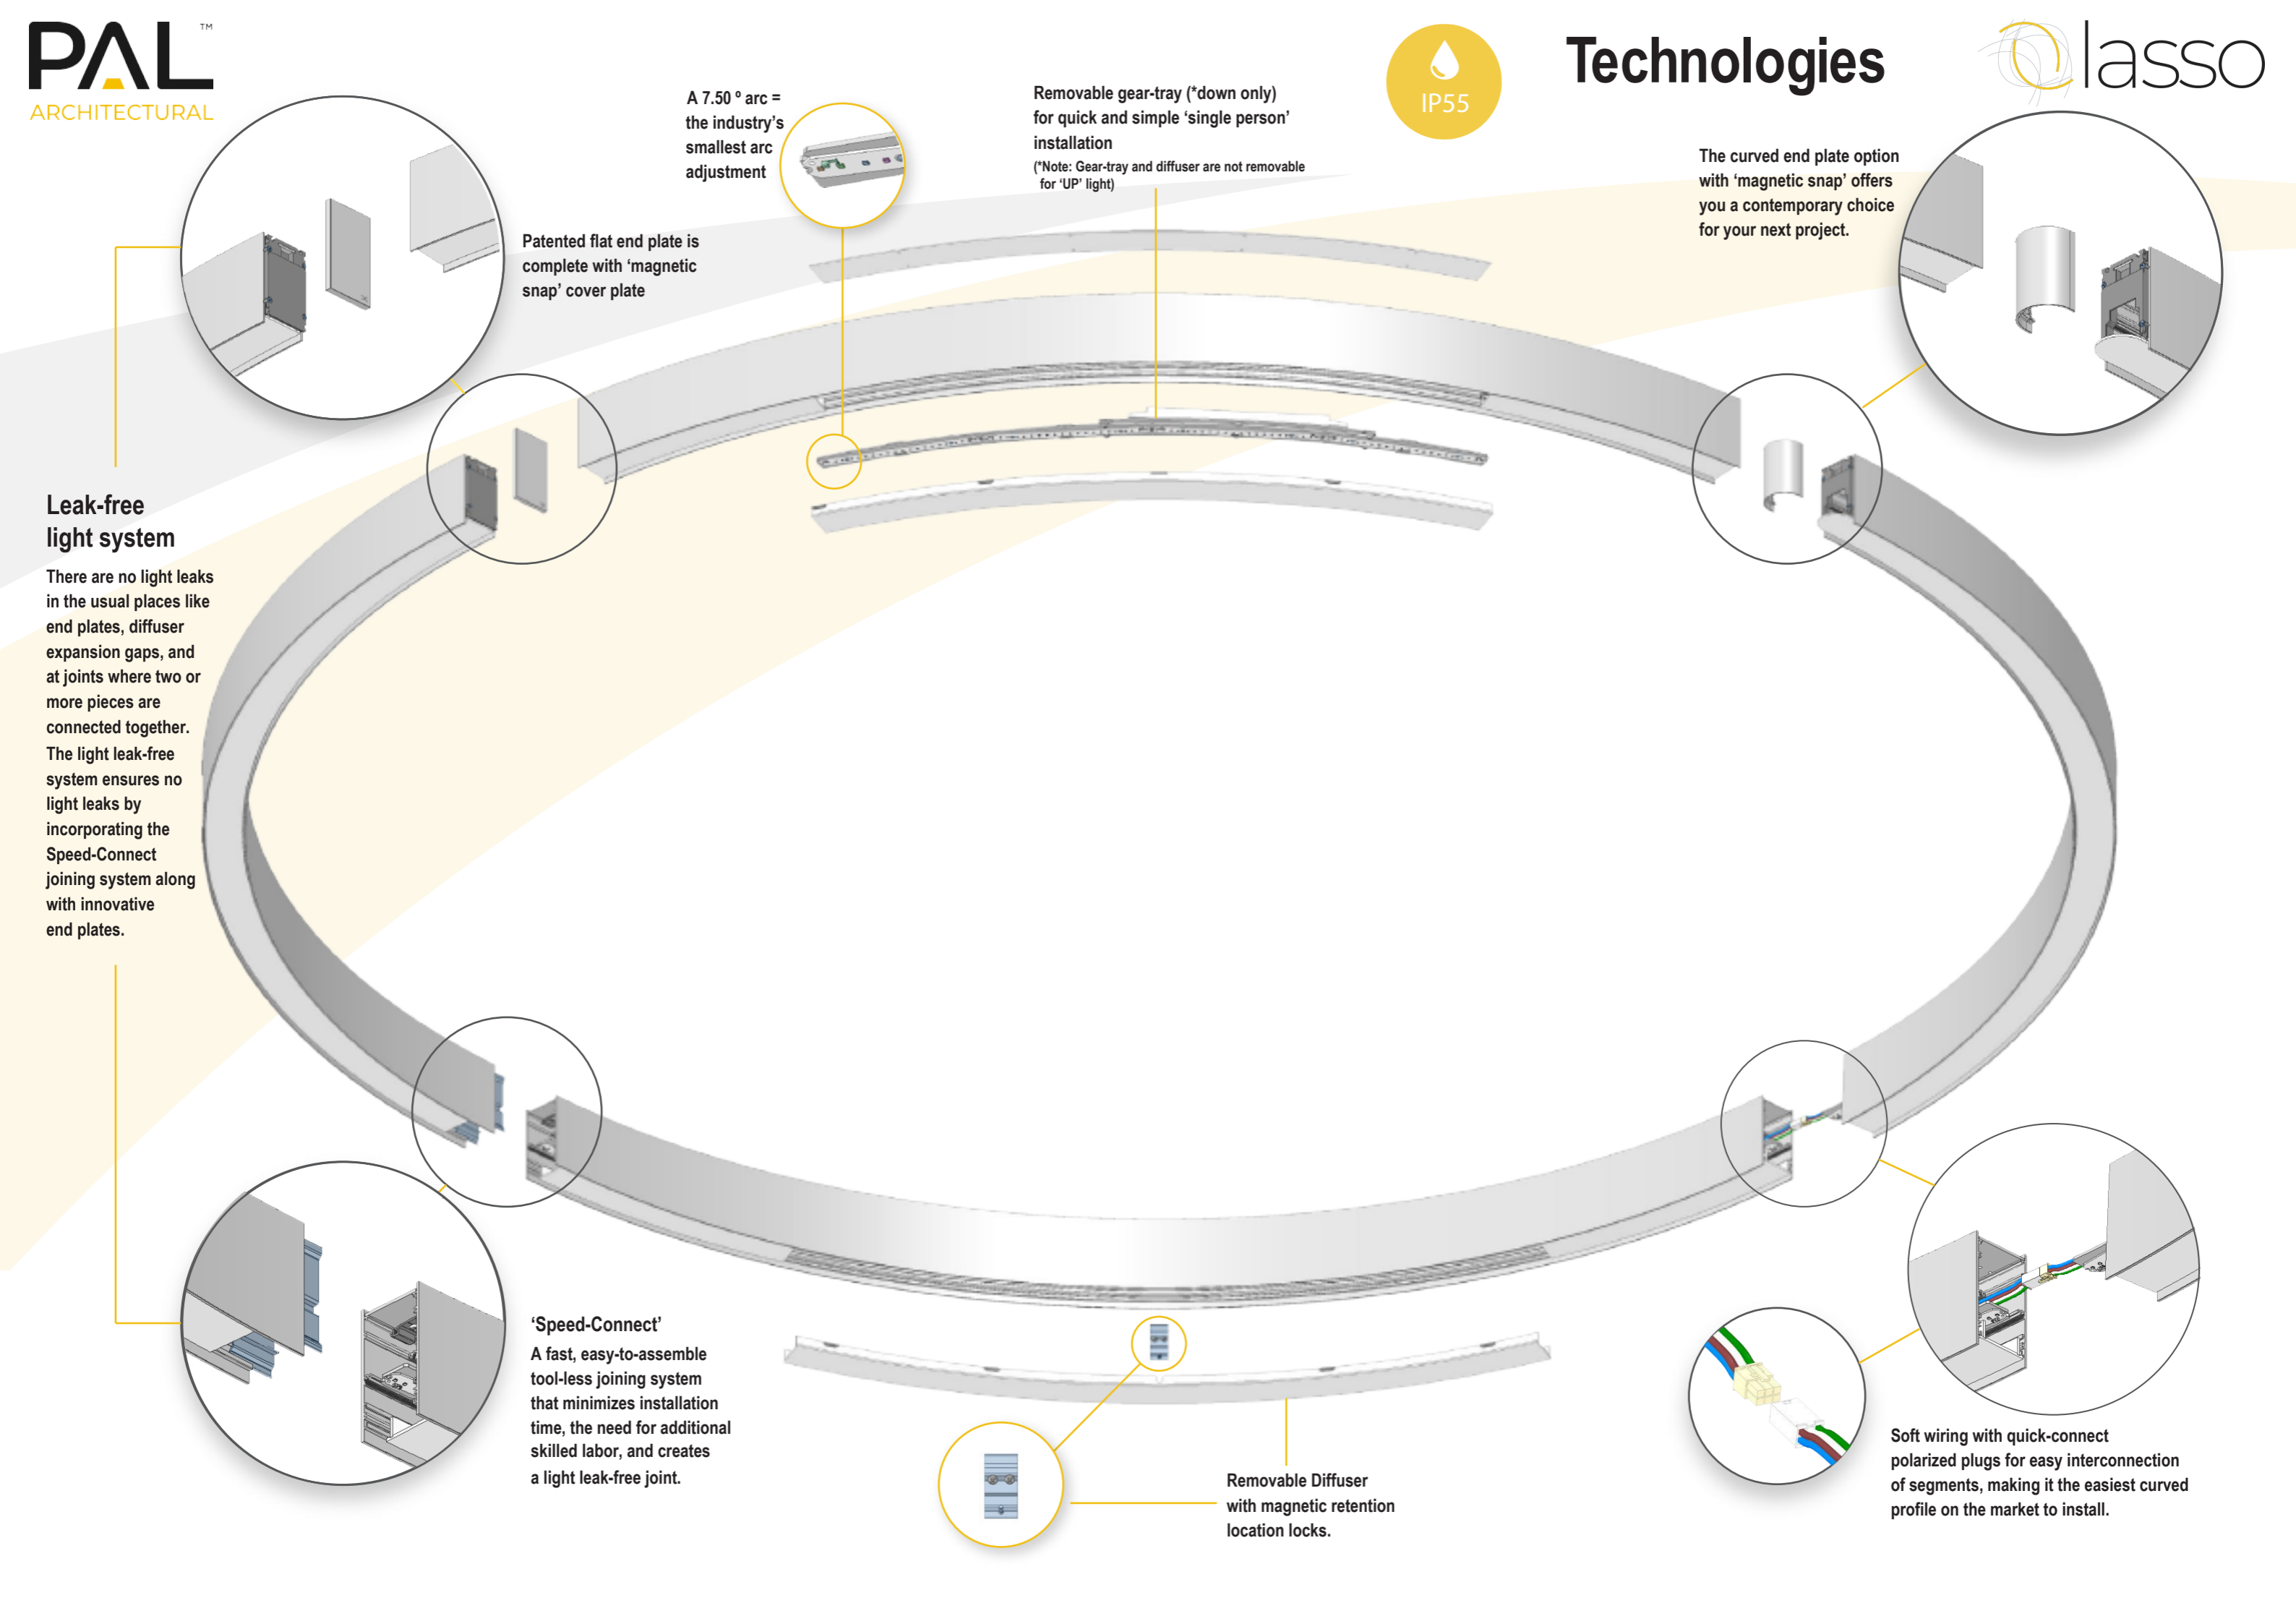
PAL™
ARCHITECTURAL

IP55

Technologies

lasso

A 7.50 ° arc = the industry's smallest arc adjustment

Removable gear-tray (*down only) for quick and simple 'single person' installation
(*Note: Gear-tray and diffuser are not removable for 'UP' light)

The curved end plate option with 'magnetic snap' offers you a contemporary choice for your next project.

Patented flat end plate is complete with 'magnetic snap' cover plate

Leak-free light system

There are no light leaks in the usual places like end plates, diffuser expansion gaps, and at joints where two or more pieces are connected together. The light leak-free system ensures no light leaks by incorporating the Speed-Connect joining system along with innovative end plates.

'Speed-Connect'
A fast, easy-to-assemble tool-less joining system that minimizes installation time, the need for additional skilled labor, and creates a light leak-free joint.

Removable Diffuser with magnetic retention location locks.

Soft wiring with quick-connect polarized plugs for easy interconnection of segments, making it the easiest curved profile on the market to install.